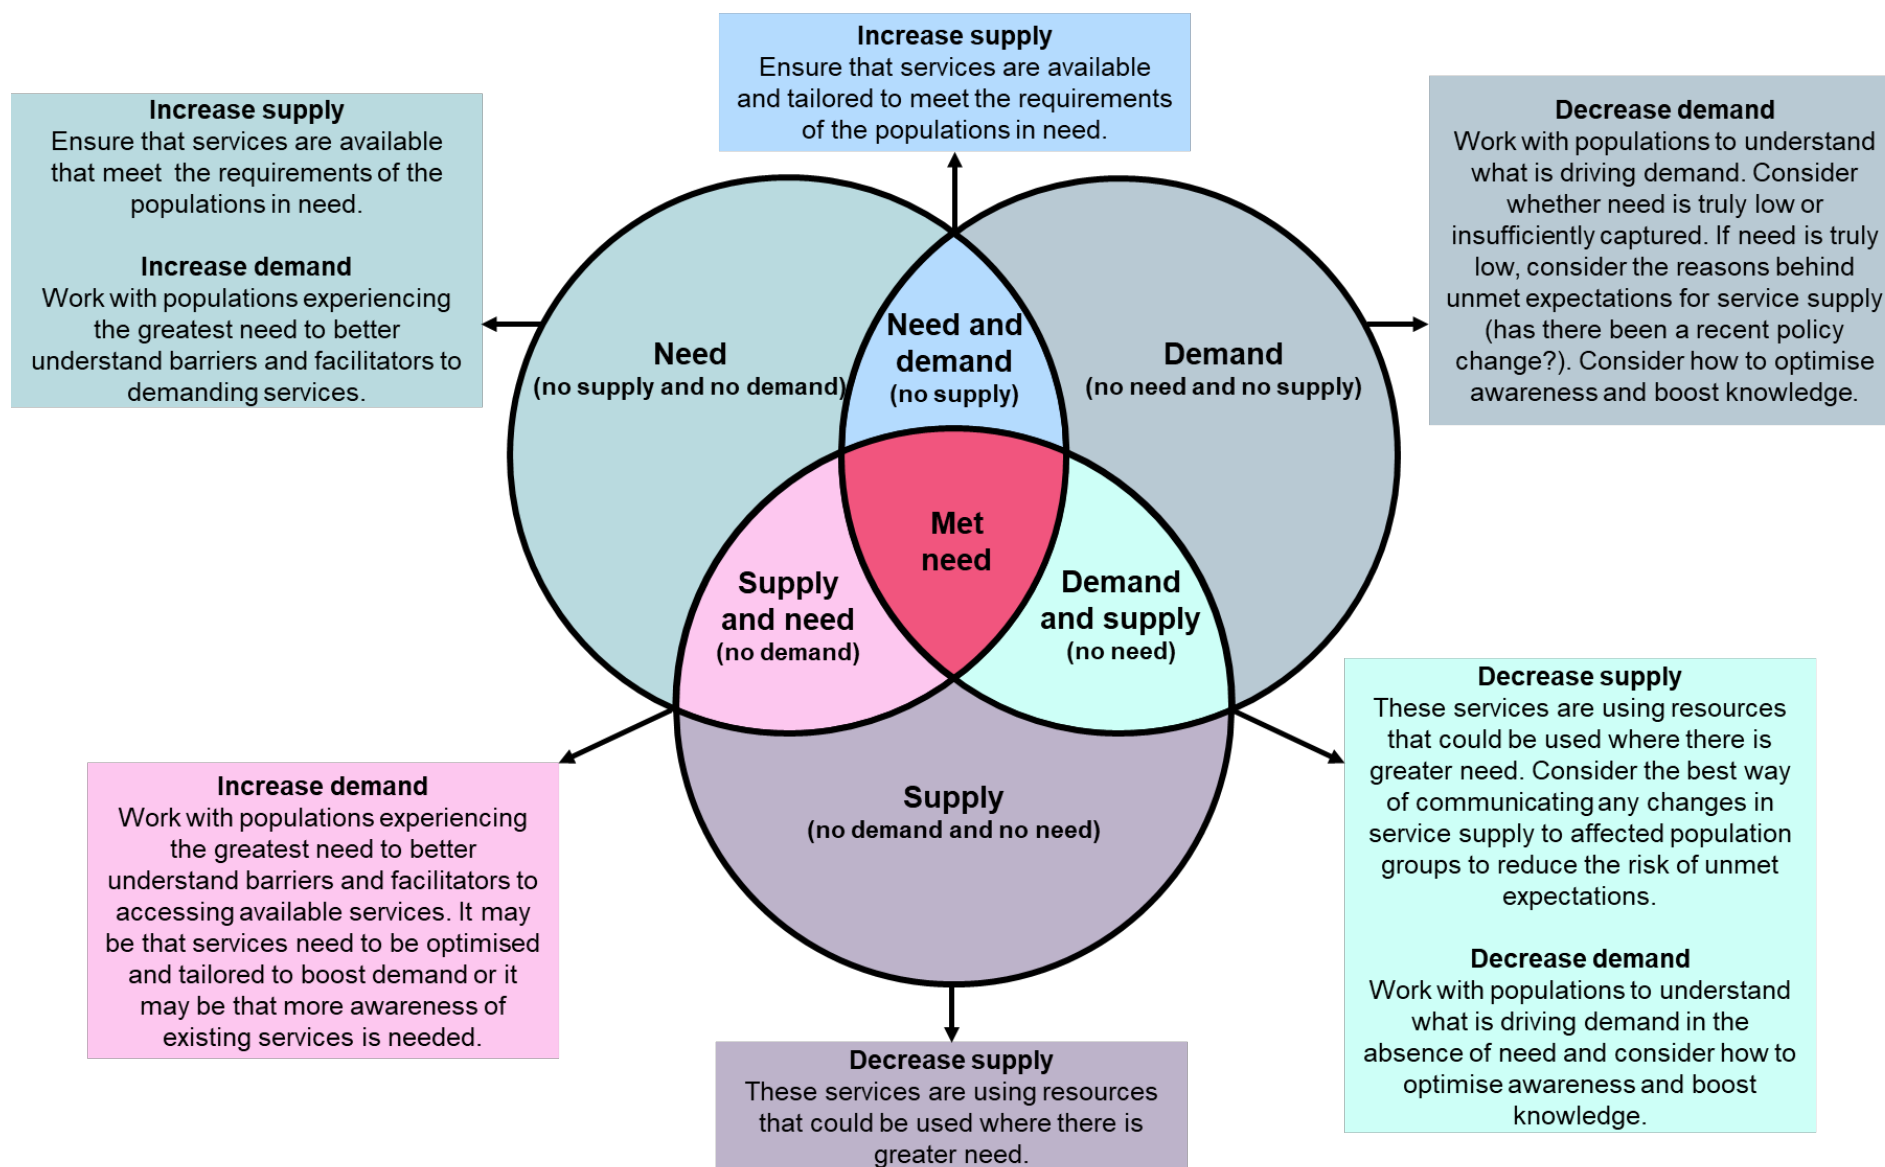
Increase supply
Ensure that services are available and tailored to meet the requirements of the populations in need.

Increase supply
Ensure that services are available that meet the requirements of the populations in need.

Increase demand
Work with populations experiencing the greatest need to better understand barriers and facilitators to demanding services.

Decrease demand
Work with populations to understand what is driving demand. Consider whether need is truly low or insufficiently captured. If need is truly low, consider the reasons behind unmet expectations for service supply (has there been a recent policy change?). Consider how to optimise awareness and boost knowledge.

Need
(no supply and no demand)

Need and demand
(no supply)

Demand
(no need and no supply)

Met need

Supply and need
(no demand)

Demand and supply
(no need)

Supply
(no demand and no need)

Increase demand
Work with populations experiencing the greatest need to better understand barriers and facilitators to accessing available services. It may be that services need to be optimised and tailored to boost demand or it may be that more awareness of existing services is needed.

Decrease supply
These services are using resources that could be used where there is greater need. Consider the best way of communicating any changes in service supply to affected population groups to reduce the risk of unmet expectations.

Decrease demand
Work with populations to understand what is driving demand in the absence of need and consider how to optimise awareness and boost knowledge.

Decrease supply
These services are using resources that could be used where there is greater need.